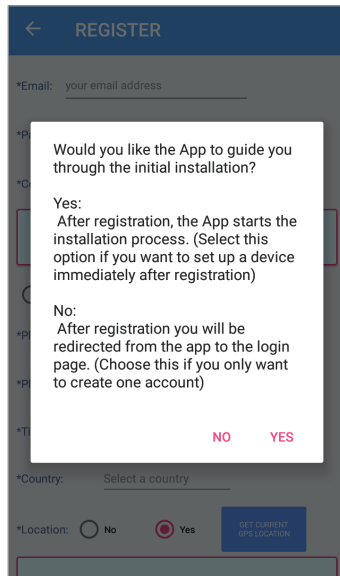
REGISTER

*Email: your email address

*P

*C

*P

*P

*T

Would you like the App to guide you through the initial installation?

Yes:
After registration, the App starts the installation process. (Select this option if you want to set up a device immediately after registration)

No:
After registration you will be redirected from the app to the login page. (Choose this if you only want to create one account)

NO YES

*Country: Select a country

*Location: No Yes GET CURRENT GPS LOCATION